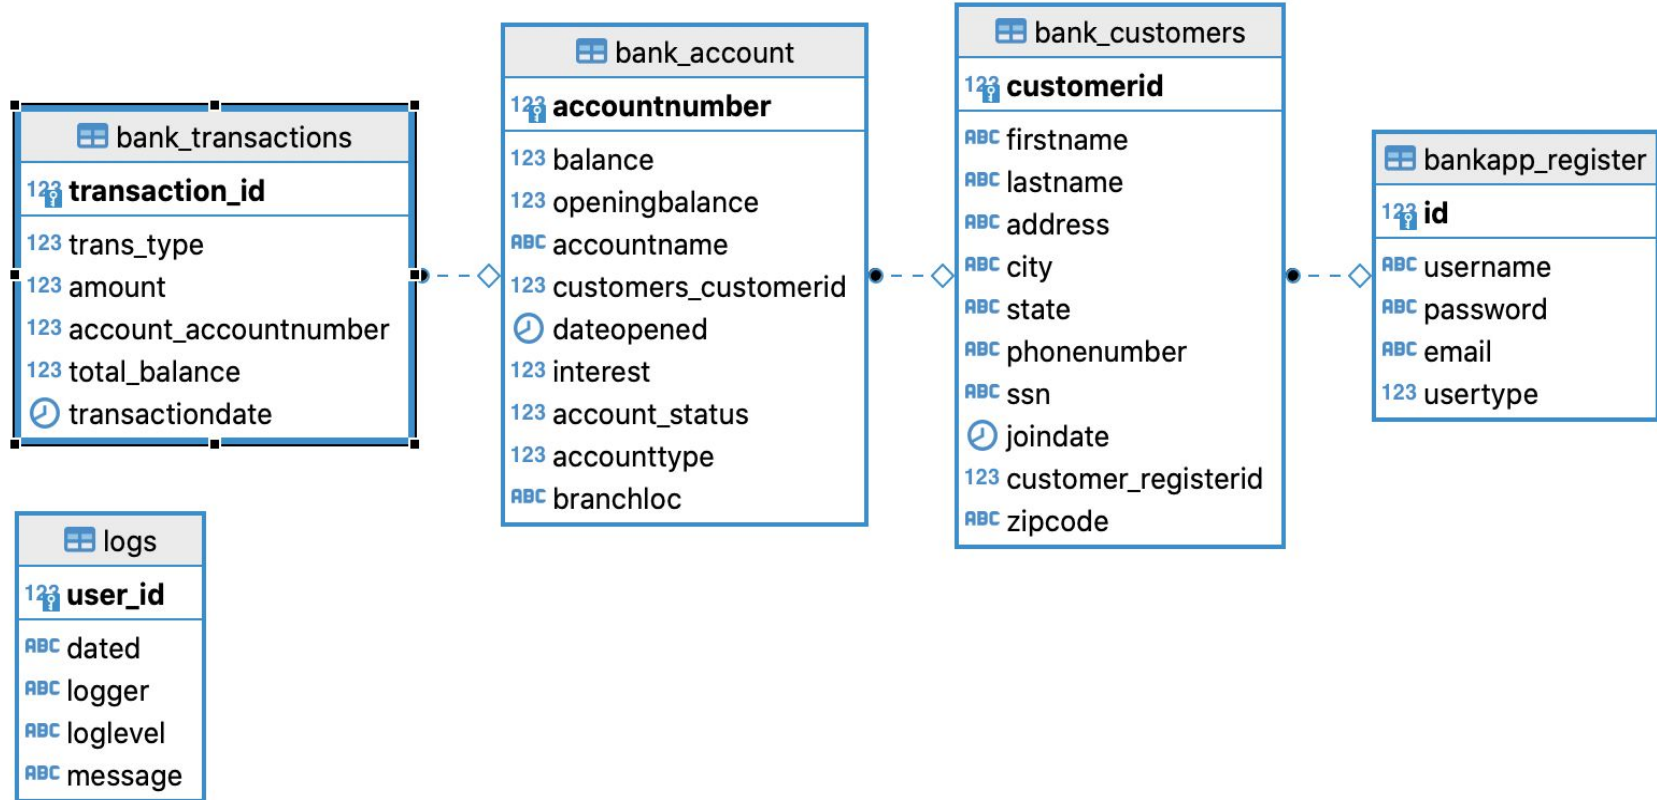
bank_transactions
123 transaction_id
123 trans_type
123 amount
123 account_accountnumber
123 total_balance
transactiondate

bank_account
123 accountnumber
123 balance
123 openingbalance
ABC accountname
123 customers_customerid
dateopened
123 interest
123 account_status
123 accounttype
ABC branchloc

bank_customers
123 customerid
ABC firstname
ABC lastname
ABC address
ABC city
ABC state
ABC phonenumber
ABC ssn
joindate
123 customer_registerid
ABC zipcode

bankapp_register
123 id
ABC username
ABC password
ABC email
123 usertype

logs
123 user_id
ABC dated
ABC logger
ABC loglevel
ABC message